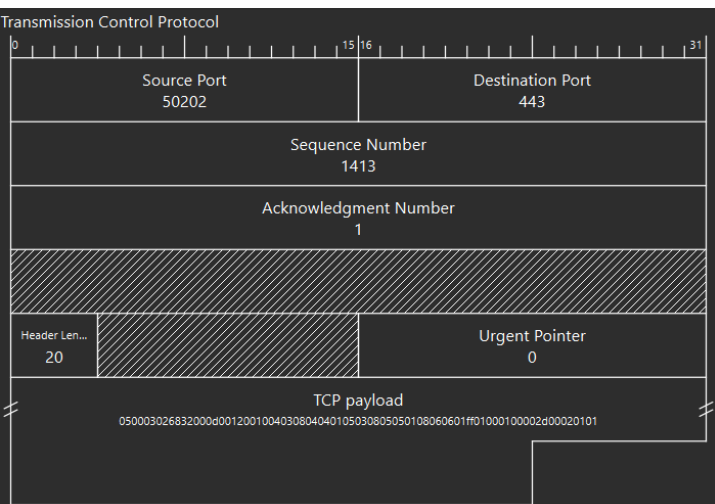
Transmission Control Protocol

0 15 16 31

| Source Port 50202 | Destination Port 443 |
|---|---|
| Sequence Number 1413 | |
| Acknowledgment Number 1 | |
| Header Len... 20 | Urgent Pointer 0 |

TCP payload
050003026832000d001200100403080404010503080505010806060601ff01000100002d00020101